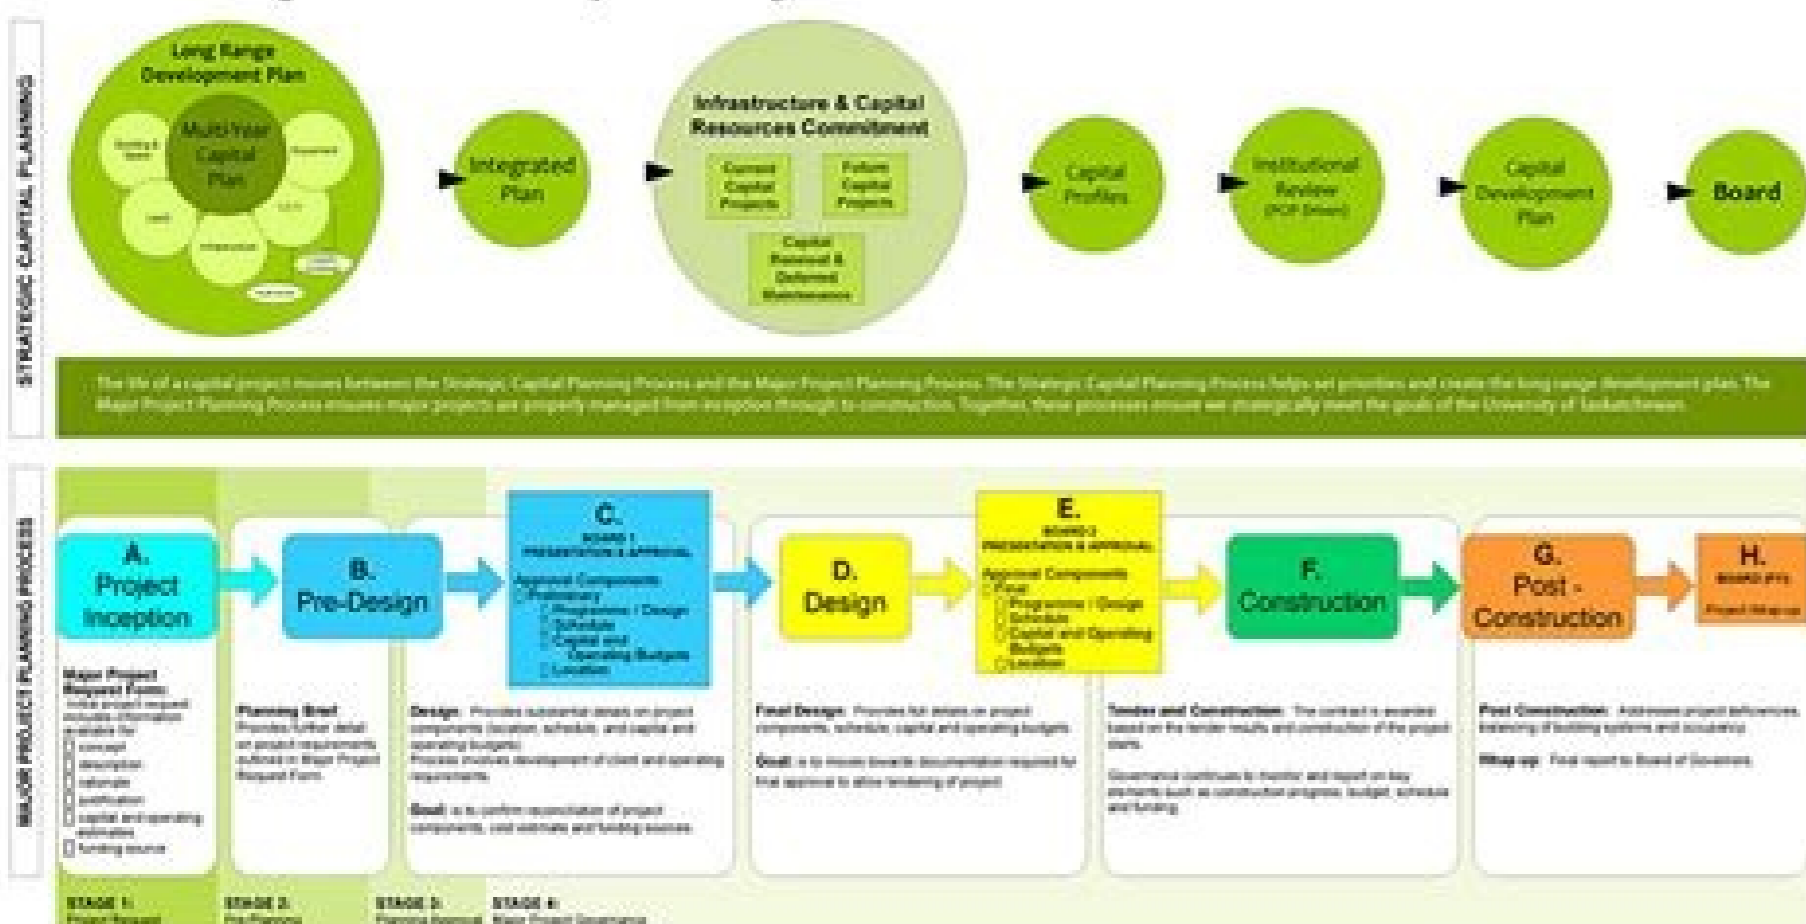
STRATEGIC CAPITAL PLANNING

Long Range Development Plan

Multi-Year Capital Plan

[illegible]

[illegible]

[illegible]

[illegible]

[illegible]

Integrated Plan

Infrastructure & Capital Resources Commitment

Current Capital Projects

Future Capital Projects

Capital Renewal & Deferred Maintenance

Capital Profiles

Institutional Review (PCIP Driven)

Capital Development Plan

Board

The life of a capital project moves between the Strategic Capital Planning Process and the Major Project Planning Process. The Strategic Capital Planning Process helps set priorities and create the long range development plan. The Major Project Planning Process ensures major projects are properly managed from inception through to construction. Together, these processes ensure we strategically meet the goals of the University of Saskatchewan.

MAJOR PROJECT PLANNING PROCESS

A. Project Inception

B. Pre-Design

C. BOARD 1 PRESENTATION & APPROVAL
Approval Components:
Preliminary
Programme / Design
Schedule
Capital and Operating Budgets
Location

D. Design

E. BOARD 2 PRESENTATION & APPROVAL
Approval Components:
Final
Programme / Design
Schedule
Capital and Operating Budgets
Location

F. Construction

G. Post - Construction

H. BOARD (FYI)
Project Wrap-up

Major Project Request Form:
Initial project request includes information available for:
concept
description
rationale
justification
capital and operating estimates
funding source

Planning Brief
Provides further detail on project requirements outlined in Major Project Request Form.

Design: Provides substantial details on project components (location, schedule, and capital and operating budgets). Process involves development of client and operating requirements.

Goal: is to confirm reconciliation of project components, cost estimate and funding sources.

Final Design: Provides full details on project components, schedule, capital and operating budgets.

Goal: is to moves towards documentation required for final approval to allow tendering of project.

Tender and Construction: The contract is awarded based on the tender results and construction of the project starts.

Governance continues to monitor and report on key elements such as construction progress, budget, schedule and funding.

Post Construction: Addresses project deficiencies, balancing of building systems and occupancy.

Wrap up: Final report to Board of Governors.

STAGE 1: Project Request

STAGE 2: Pre-Planning

STAGE 3: Planning Approval

STAGE 4: Major Project Governance